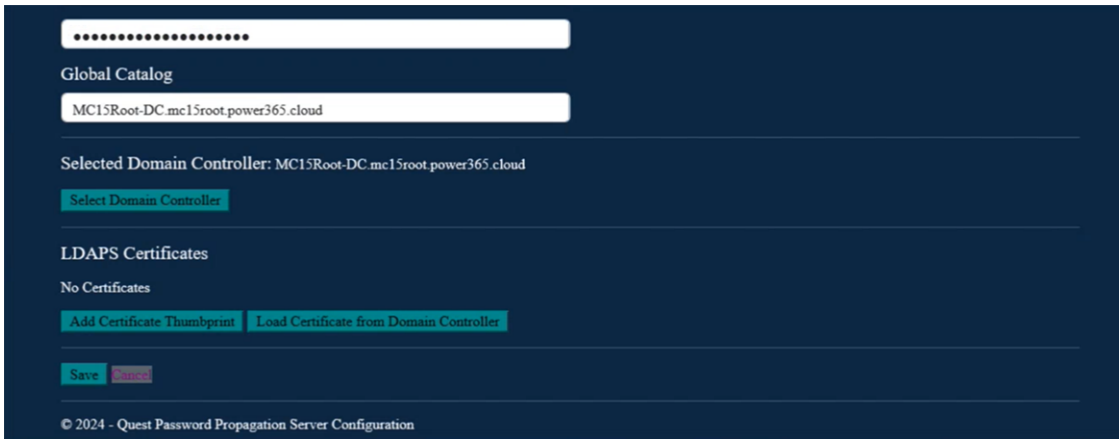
••••••••••••••••••••

Global Catalog

MC15Root-DC.mc15root.power365.cloud

Selected Domain Controller: MC15Root-DC.mc15root.power365.cloud

Select Domain Controller

LDAPS Certificates

No Certificates

Add Certificate Thumbprint

Load Certificate from Domain Controller

Save

Cancel

© 2024 - Quest Password Propagation Server Configuration